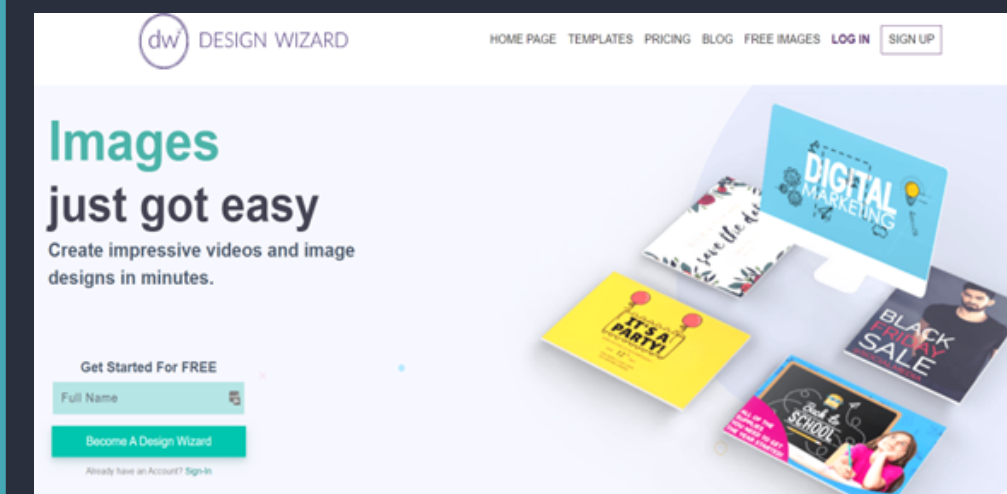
dw DESIGN WIZARD

HOME PAGE TEMPLATES PRICING BLOG FREE IMAGES LOG IN SIGN UP

Images
just got easy

Create impressive videos and image designs in minutes.

Get Started For FREE

Full Name

Become A Design Wizard

Already have an Account? Sign-In

DIGITAL MARKETING

save the date

IT'S A PARTY!

BLACK FRIDAY SALE

Back to SCHOOL

ALL OF THE SUPPLIES YOU NEED TO GET STARTED!